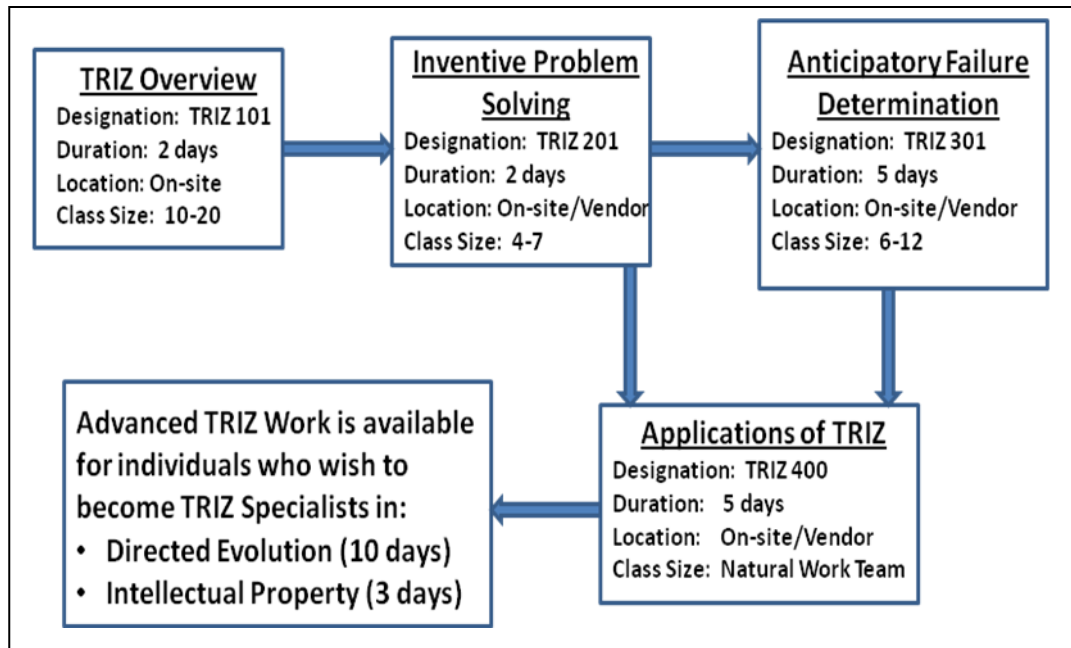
TRIZ Overview
Designation: TRIZ 101
Duration: 2 days
Location: On-site
Class Size: 10-20

Inventive Problem Solving
Designation: TRIZ 201
Duration: 2 days
Location: On-site/Vendor
Class Size: 4-7

Anticipatory Failure Determination
Designation: TRIZ 301
Duration: 5 days
Location: On-site/Vendor
Class Size: 6-12

Applications of TRIZ
Designation: TRIZ 400
Duration: 5 days
Location: On-site/Vendor
Class Size: Natural Work Team

Advanced TRIZ Work is available for individuals who wish to become TRIZ Specialists in:
• Directed Evolution (10 days)
• Intellectual Property (3 days)